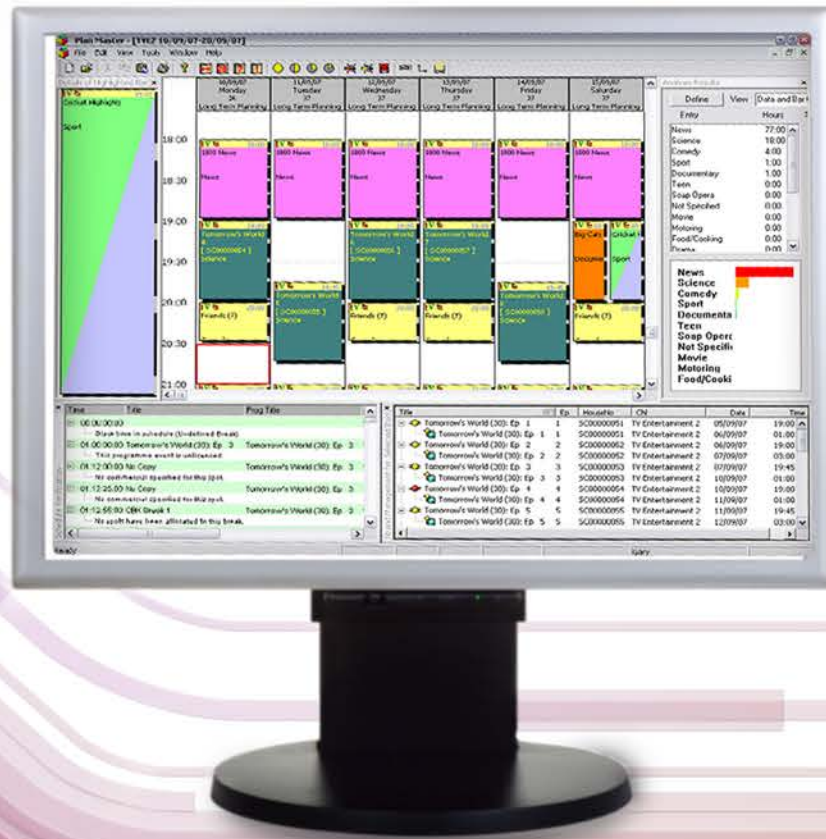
Plan Master - [TVE2 10/09/07-20/09/07]
File Edit View Tools Window Help

Cricket Highlights
Sport

10/09/07 Monday 24 Long Term Planning
11/09/07 Tuesday 37 Long Term Planning
12/09/07 Wednesday 37 Long Term Planning
13/09/07 Thursday 37 Long Term Planning
14/09/07 Friday 37 Long Term Planning
15/09/07 Saturday 37 Long Term Planning

18:00
18:30
19:00
19:30
20:00
20:30
21:00

1800 News
News
1800 News
News
1800 News
News
1800 News
News
1800 News
News
1800 News
News

Tomorrow's World
[ SC0000051 ]
Science
Tomorrow's World
[ SC0000052 ]
Science
Tomorrow's World
[ SC0000053 ]
Science
Tomorrow's World
[ SC0000055 ]
Science
Big Cats
Documen
Cricket H
Sport

Friends (7)
Friends (7)
Friends (7)

Analysis Results
Define View Data and Bar

| Entry | Hours |
|---|---|
| News | 77:00 |
| Science | 18:00 |
| Comedy | 4:00 |
| Sport | 1:00 |
| Documentary | 1:00 |
| Teen | 0:00 |
| Soap Opera | 0:00 |
| Not Specified | 0:00 |
| Movie | 0:00 |
| Motoring | 0:00 |
| Food/Cooking | 0:00 |
| Drama | 0:00 |

News
Science
Comedy
Sport
Documenta
Teen
Soap Opera
Not Specifie
Movie
Motoring
Food/Cooki

| Time | Title | Prog Title |
|---|---|---|
| 00:00:00:00 | | |
| | Blank time in schedule (Undefined Break) | |
| 01:00:00:00 | Tomorrow's World (30): Ep 3 | Tomorrow's World (30): Ep 3 |
| | This programme event is unlicensed. | |
| 01:12:00:00 | No Copy | Tomorrow's World (30): Ep 3 |
| | No commercial specified for this spot. | |
| 01:12:25:00 | No Copy | Tomorrow's World (30): Ep 3 |
| | No commercial specified for this spot. | |
| 01:12:55:00 | CBK Break 1 | Tomorrow's World (30): Ep 3 |
| | No spots have been allocated to this break. | |

| Title | Ep | HouseNo | Ch | Date | Time |
|---|---|---|---|---|---|
| Tomorrow's World (30): Ep 1 | 1 | SC0000051 | TV Entertainment 2 | 05/09/07 | 19:00 |
| Tomorrow's World (30): Ep 1 | 1 | SC0000051 | TV Entertainment 2 | 06/09/07 | 01:00 |
| Tomorrow's World (30): Ep 2 | 2 | SC0000052 | TV Entertainment 2 | 06/09/07 | 19:00 |
| Tomorrow's World (30): Ep 2 | 2 | SC0000052 | TV Entertainment 2 | 07/09/07 | 03:00 |
| Tomorrow's World (30): Ep 3 | 3 | SC0000053 | TV Entertainment 2 | 07/09/07 | 19:45 |
| Tomorrow's World (30): Ep 3 | 3 | SC0000053 | TV Entertainment 2 | 10/09/07 | 01:00 |
| Tomorrow's World (30): Ep 4 | 4 | SC0000054 | TV Entertainment 2 | 10/09/07 | 19:00 |
| Tomorrow's World (30): Ep 4 | 4 | SC0000054 | TV Entertainment 2 | 11/09/07 | 01:00 |
| Tomorrow's World (30): Ep 5 | 5 | SC0000055 | TV Entertainment 2 | 11/09/07 | 19:45 |
| Tomorrow's World (30): Ep 5 | 5 | SC0000055 | TV Entertainment 2 | 12/09/07 | 03:00 |

Ready